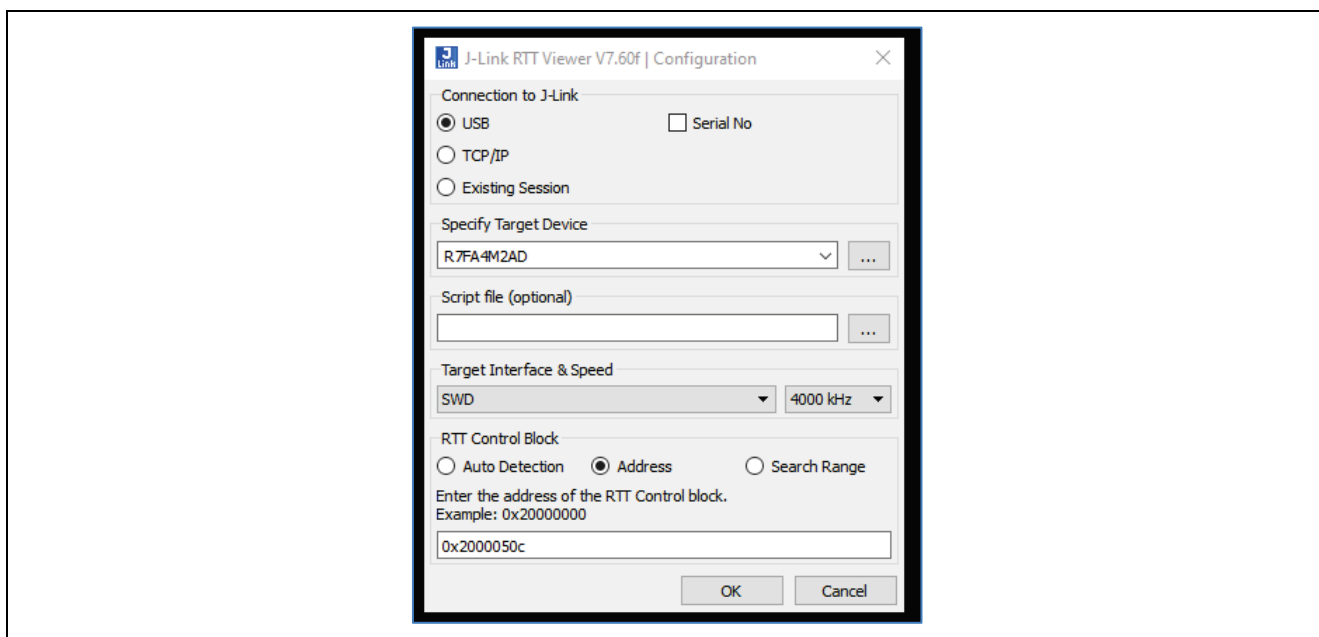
J Link J-Link RTT Viewer V7.60f | Configuration

Connection to J-Link
USB
Serial No
TCP/IP
Existing Session

Specify Target Device
R7FA4M2AD
...

Script file (optional)
...

Target Interface & Speed
SWD
4000 kHz

RTT Control Block
Auto Detection
Address
Search Range
Enter the address of the RTT Control block.
Example: 0x20000000
0x2000050c

OK
Cancel